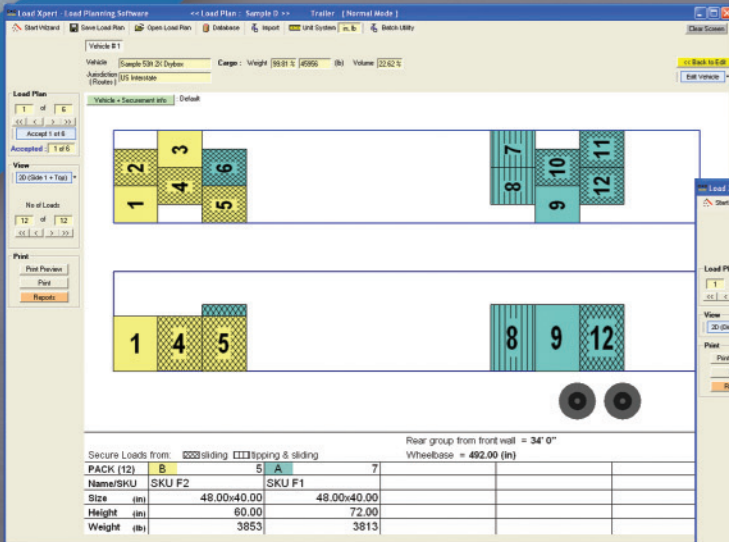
Load Xpert - Load Planning Software << Load Plan : Sample 0 >> Trailer [ Normal Mode ]

Start Wizard Save Load Plan Open Load Plan Database Import Unit System in, lb Batch Utility Clear Screen

Vehicle # 1

Vehicle Sample 53ft 2X Drybox Cargo : Weight 99.81 % 45956 (lb) Volume 22.62 %

Jurisdiction (Routes) US Interstate

<< Back to Edit

Edit Vehicle

Load Plan

1 of 6

<< < > >>

Accept 1 of 6

Accepted : 1 of 6

View

2D (Side 1 + Top)

No of Loads

12 of 12

<< < > >>

Print

Print Preview

Print

Reports

Vehicle + Securement Info Default

2 3 6 1 4 5 7 8 10 11 12 9

1 4 5 8 9 12

Load

Start

Load Pl

1

<< <

View

2D (Si

Print

Prin

R

Rear group from front wall = 34' 0"

Secure Loads from: sliding tipping & sliding Wheelbase = 492.00 (in)

| PACK (12) | B 5 | A 7 | | | |
|---|---|---|---|---|---|
| Name/SKU | SKU F2 | SKU F1 | | | |
| Size (in) | 48.00x40.00 | 48.00x40.00 | | | |
| Height (in) | 60.00 | 72.00 | | | |
| Weight (lb) | 3853 | 3813 | | | |